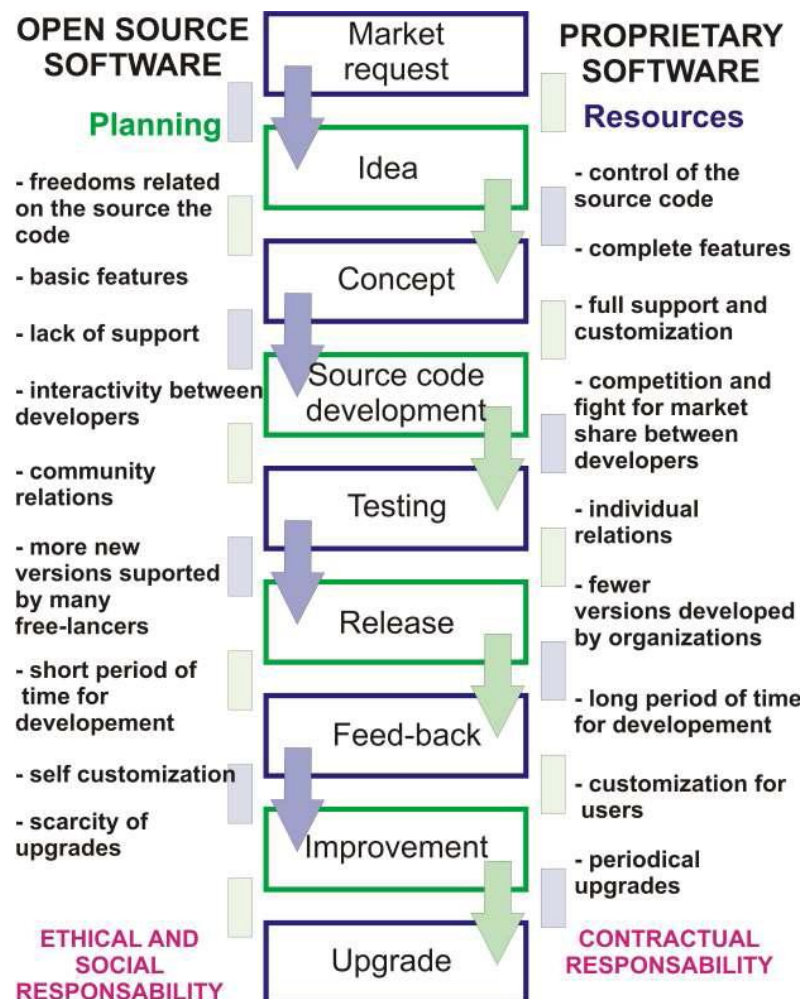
OPEN SOURCE SOFTWARE

Planning

- freedoms related on the source the code

- basic features

- lack of support

- interactivity between developers

- community relations

- more new versions suported by many free-lancers

- short period of time for developement

- self customization

- scarcity of upgrades

ETHICAL AND SOCIAL RESPONSABILITY

Market request

Idea

Concept

Source code development

Testing

Release

Feed-back

Improvement

Upgrade

PROPRIETARY SOFTWARE

Resources

- control of the source code

- complete features

- full support and customization

- competition and fight for market share between developers

- individual relations

- fewer versions developed by organizations

- long period of time for developement

- customization for users

- periodical upgrades

CONTRACTUAL RESPONSABILITY